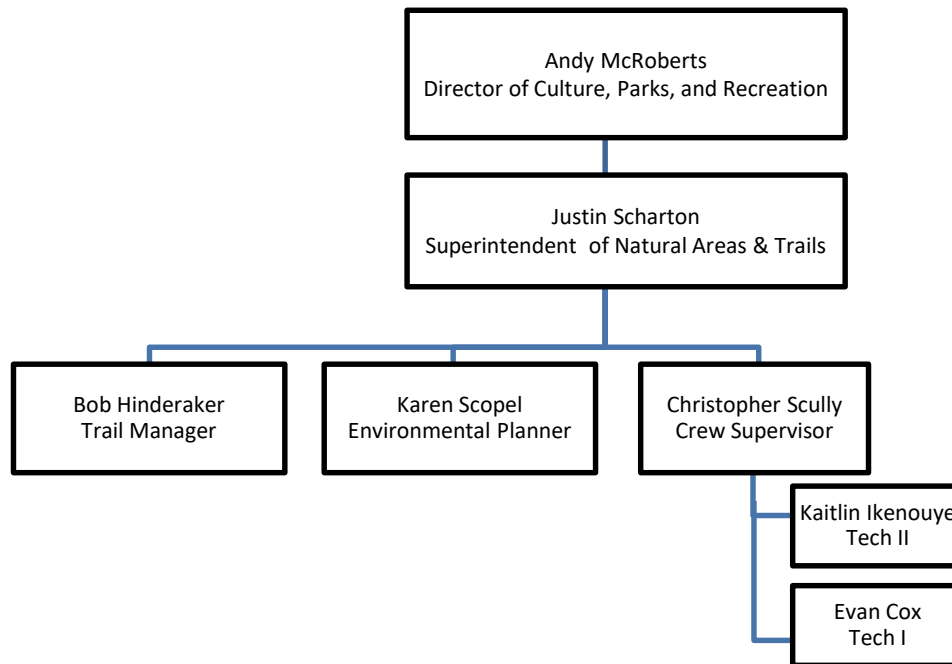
Andy McRoberts
Director of Culture, Parks, and Recreation

Justin Scharton
Superintendent of Natural Areas & Trails

Bob Hinderaker
Trail Manager

Karen Scopel
Environmental Planner

Christopher Scully
Crew Supervisor

Kaitlin Ikenouye
Tech II

Evan Cox
Tech I